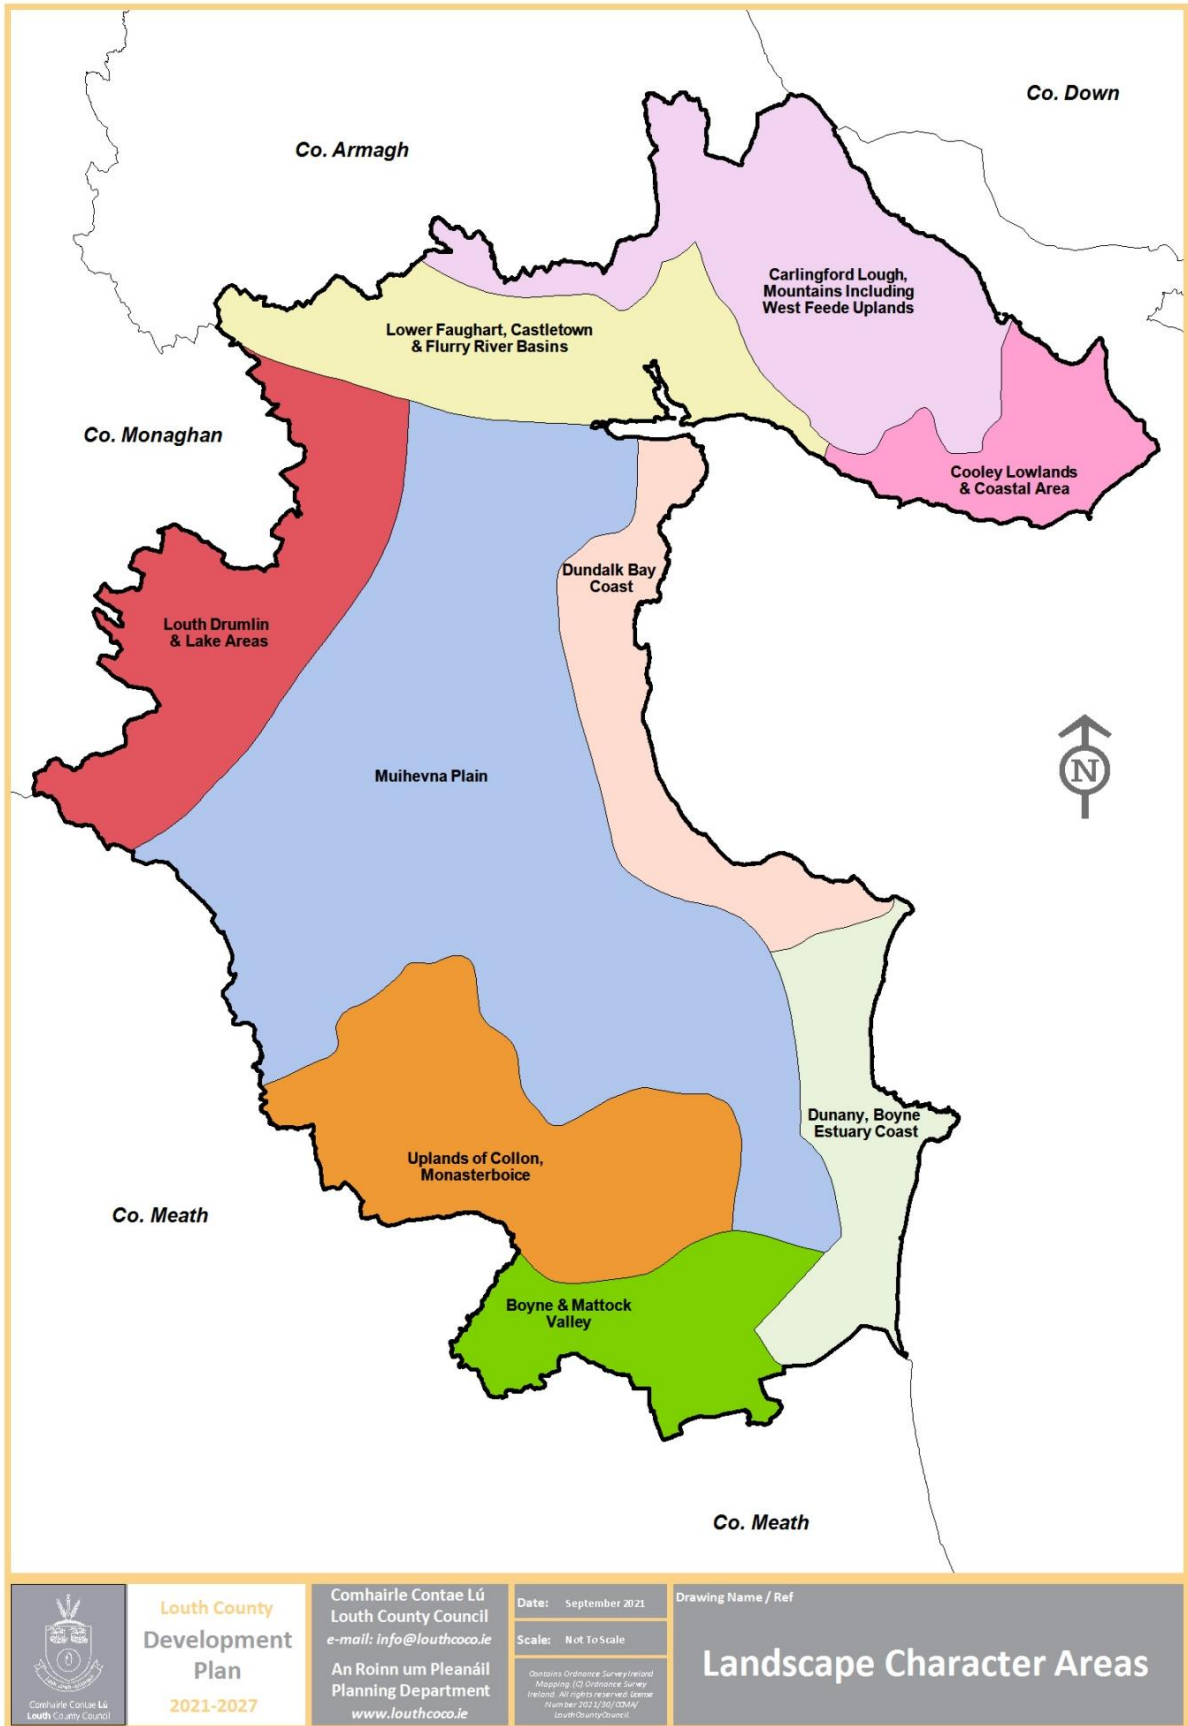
Co. Down

Co. Armagh

Carlingford Lough, Mountains Including West Feede Uplands

Lower Faughart, Castletown & Flurry River Basins

Co. Monaghan

Cooley Lowlands & Coastal Area

Dundalk Bay Coast

Louth Drumlin & Lake Areas

N

Muihevna Plain

Dunany, Boyne Estuary Coast

Uplands of Collon, Monasterboice

Co. Meath

Boyne & Mattock Valley

Co. Meath

Comhairle Contae Lú
Louth County Council

Louth County
Development Plan
2021-2027

Comhairle Contae Lú
Louth County Council
e-mail: info@louthcoco.ie

An Roinn um Pleanáil
Planning Department
www.louthcoco.ie

Date: September 2021

Scale: Not To Scale

Contains Ordnance Survey Ireland Mapping (C) Ordnance Survey Ireland. All rights reserved. Licence Number 2021/30/CCMA/ Louth County Council.

Drawing Name / Ref

Landscape Character Areas